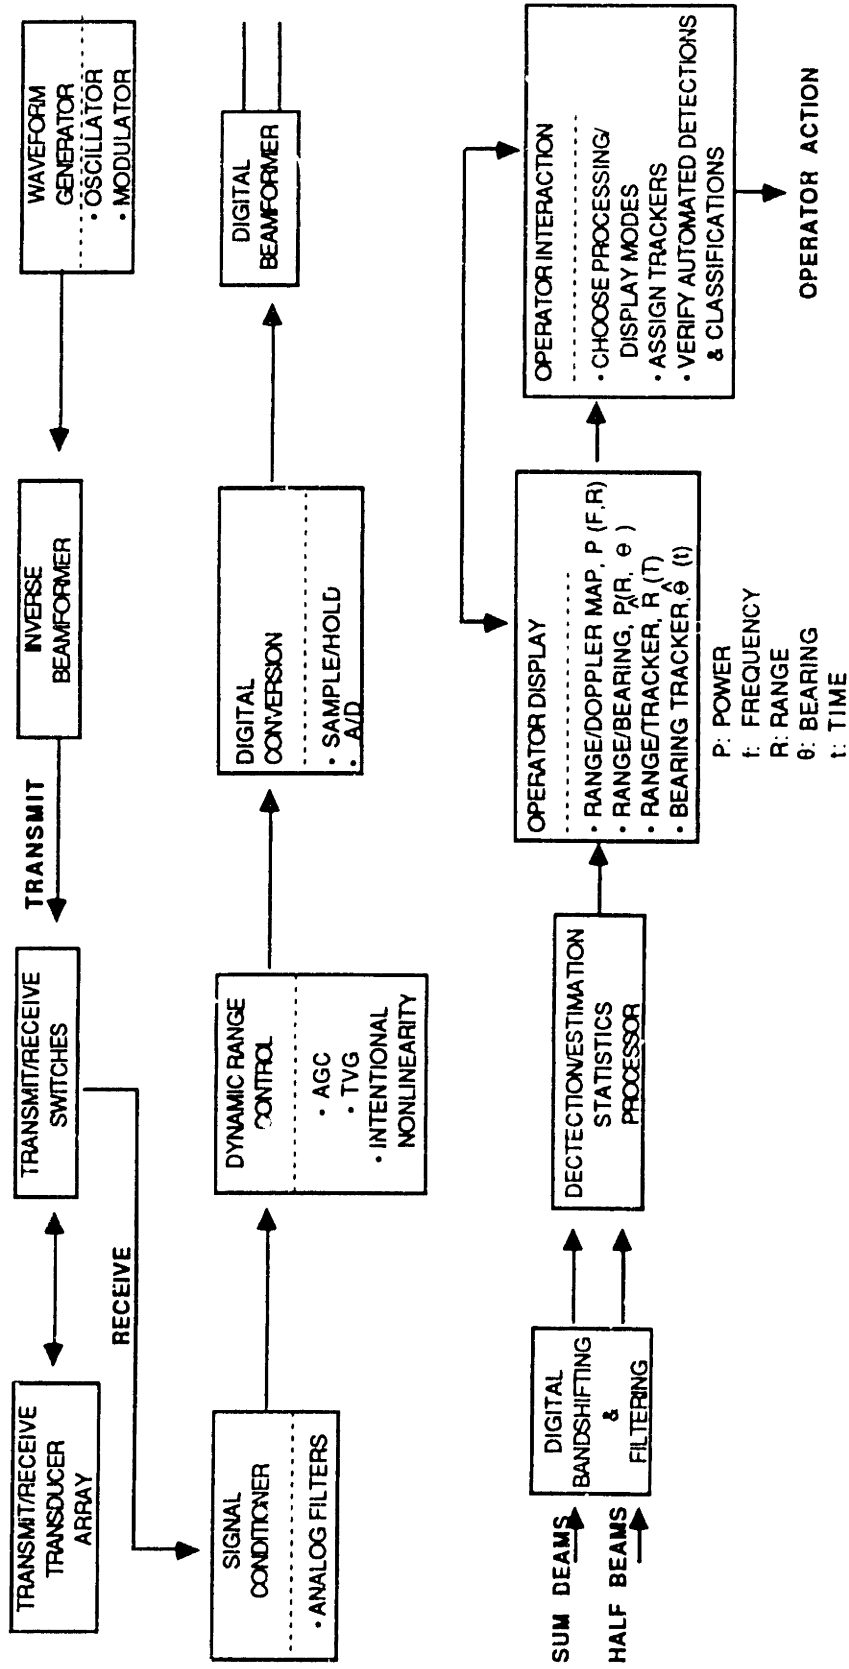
TRANSMIT/RECEIVE TRANSDUCER ARRAY

TRANSMIT/RECEIVE SWITCHES

TRANSMIT

INVERSE BEAMFORMER

WAVEFORM GENERATOR
· OSCILLATOR
· MODULATOR

RECEIVE

SIGNAL CONDITIONER
· ANALOG FILTERS

DYNAMIC RANGE CONTROL
· AGC
· TVG
· INTENTIONAL NONLINEARITY

DIGITAL CONVERSION
· SAMPLE/HOLD
· A/D

DIGITAL BEAMFORMER

SUM BEAMS

HALF BEAMS

DIGITAL BANDSHIFTING & FILTERING

DECTECTION/ESTIMATION STATISTICS PROCESSOR

OPERATOR DISPLAY
· RANGE/DOPPLER MAP, P (F, R)
· RANGE/BEARING, P(R, θ)
· RANGE/TRACKER, $\hat{R}$ (T)
· BEARING TRACKER, $\hat{\theta}$ (t)

P: POWER
f: FREQUENCY
R: RANGE
θ: BEARING
t: TIME

OPERATOR INTERACTION
· CHOOSE PROCESSING/ DISPLAY MODES
· ASSIGN TRACKERS
· VERIFY AUTOMATED DETECTIONS & CLASSIFICATIONS

OPERATOR ACTION